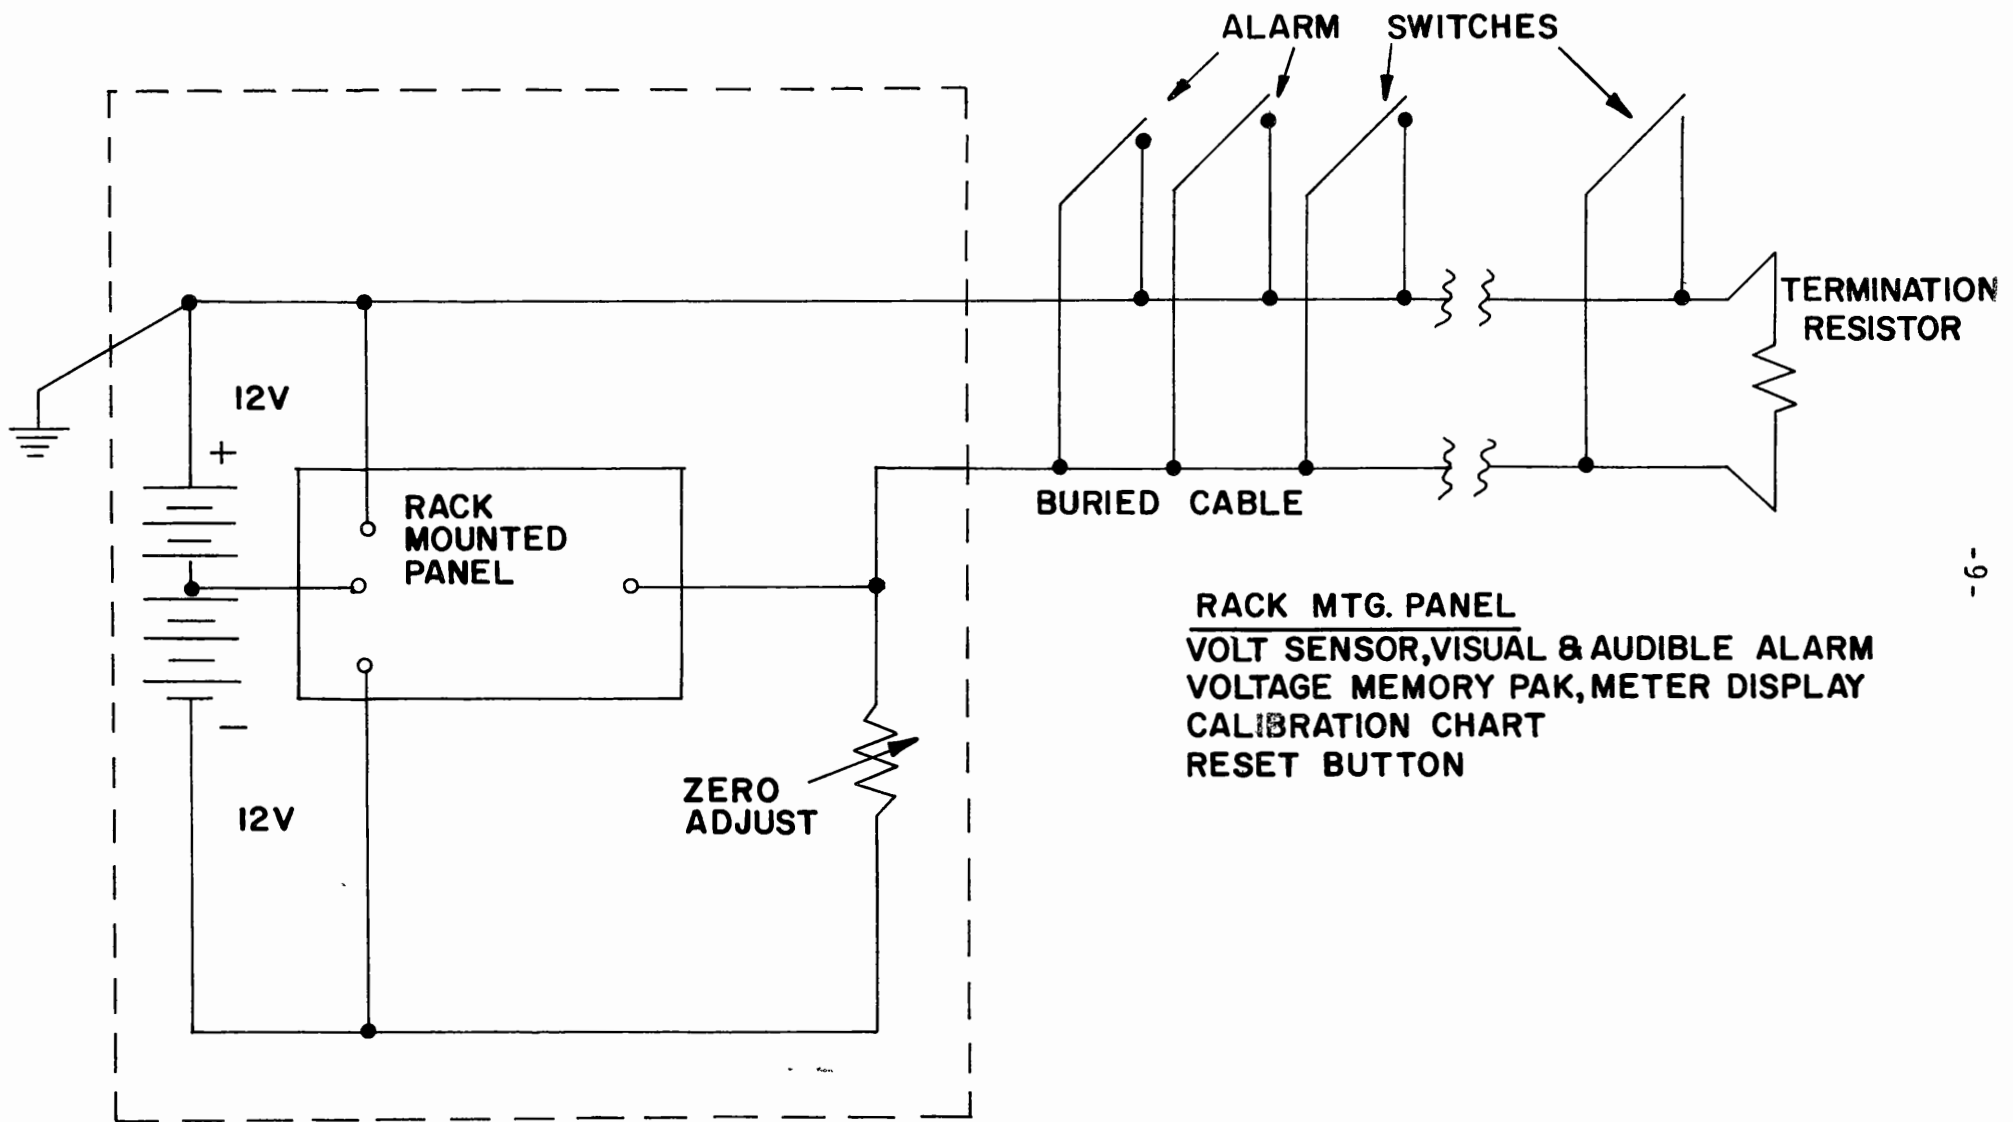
ALARM SWITCHES

TERMINATION RESISTOR

12V

+

RACK MOUNTED PANEL

−

12V

ZERO ADJUST

BURIED CABLE

RACK MTG. PANEL

VOLT SENSOR, VISUAL & AUDIBLE ALARM
VOLTAGE MEMORY PAK, METER DISPLAY
CALIBRATION CHART
RESET BUTTON

-6-